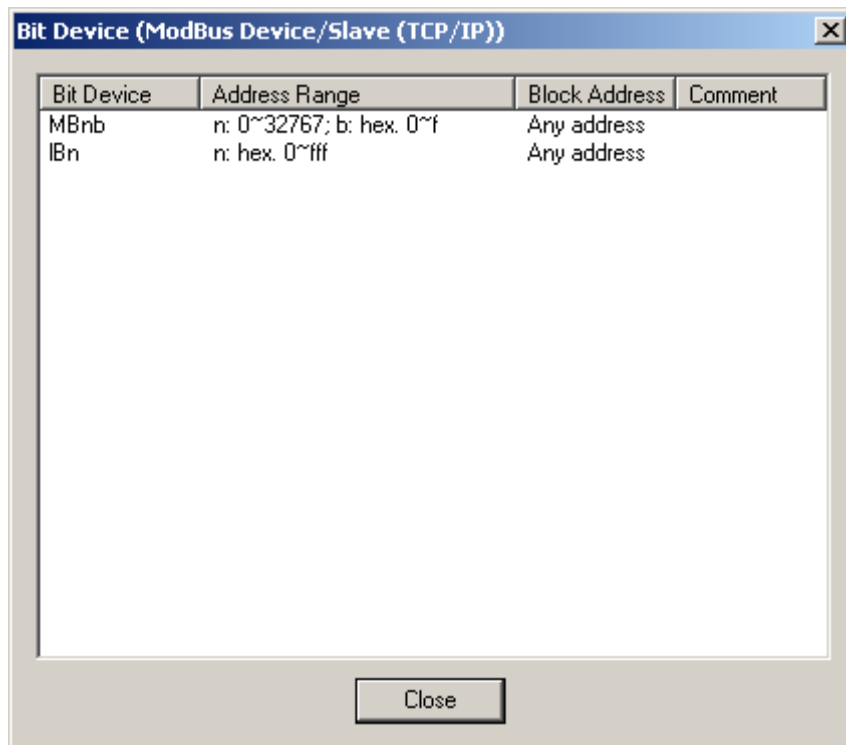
Bit Device (ModBus Device/Slave (TCP/IP))

| Bit Device | Address Range | Block Address | Comment |
|---|---|---|---|
| MBnb | n: 0~32767; b: hex. 0~f | Any address | |
| IBn | n: hex. 0~fff | Any address | |

Close